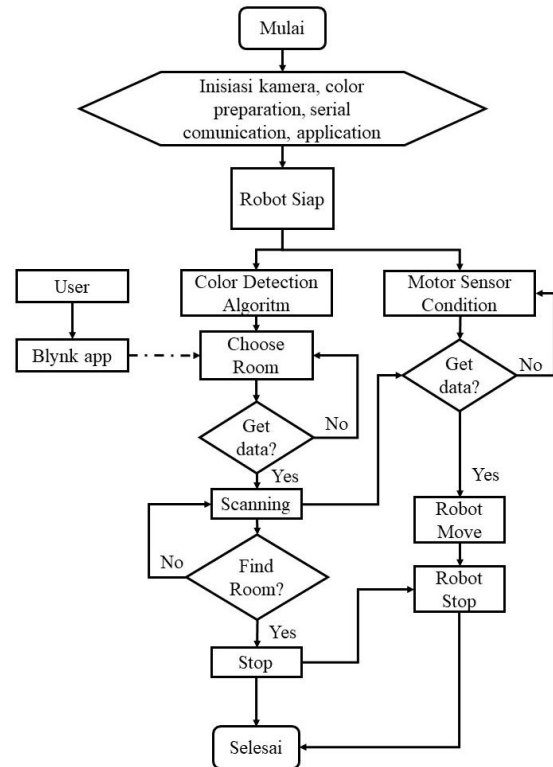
Mulai

Inisiasi kamera, color preparation, serial comunication, application

Robot Siap

User

Blynk app

Color Detection Algoritm

Choose Room

Get data?

No

Yes

Scanning

No

Find Room?

Yes

Stop

Motor Sensor Condition

Get data?

No

Yes

Robot Move

Robot Stop

Selesai